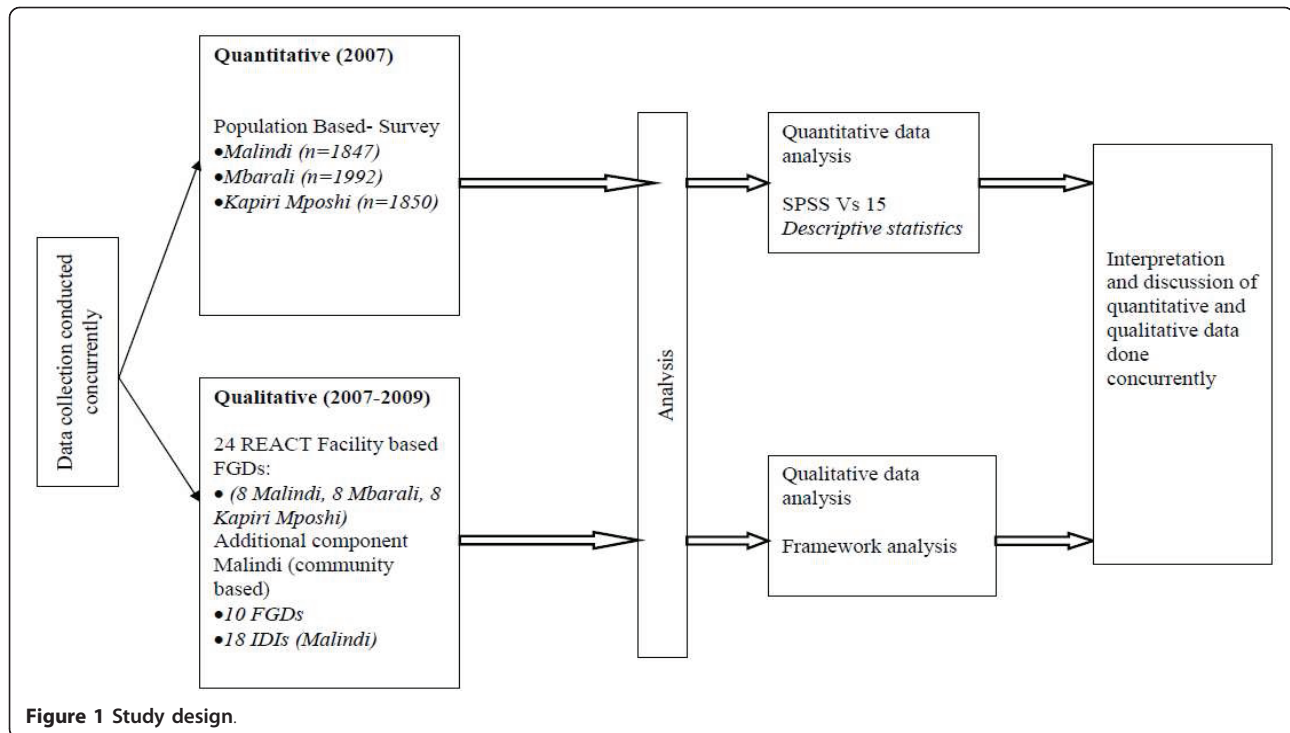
Data collection conducted concurrently

Quantitative (2007)

Population Based- Survey
•Malindi (n=1847)
•Mbarali (n=1992)
•Kapiri Mposhi (n=1850)

Qualitative (2007-2009)

24 REACT Facility based FGDs:
• (8 Malindi, 8 Mbarali, 8 Kapiri Mposhi)
Additional component Malindi (community based)
•10 FGDs
•18 IDIs (Malindi)

Analysis

Quantitative data analysis

SPSS Vs 15
Descriptive statistics

Qualitative data analysis

Framework analysis

Interpretation and discussion of quantitative and qualitative data done concurrently

Figure 1 Study design.